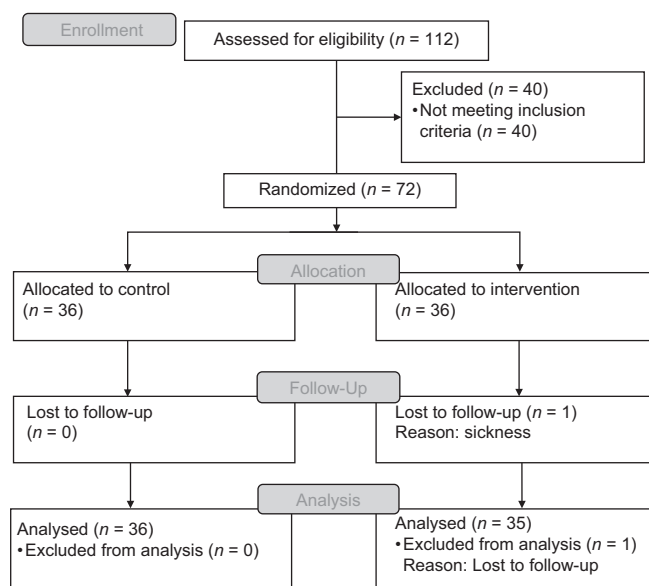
Enrollment

Assessed for eligibility ($n$ = 112)

Excluded ($n$ = 40)
•Not meeting inclusion criteria ($n$ = 40)

Randomized ($n$ = 72)

Allocation

Allocated to control ($n$ = 36)

Allocated to intervention ($n$ = 36)

Follow-Up

Lost to follow-up ($n$ = 0)

Lost to follow-up ($n$ = 1)
Reason: sickness

Analysis

Analysed ($n$ = 36)
•Excluded from analysis ($n$ = 0)

Analysed ($n$ = 35)
•Excluded from analysis ($n$ = 1)
Reason: Lost to follow-up